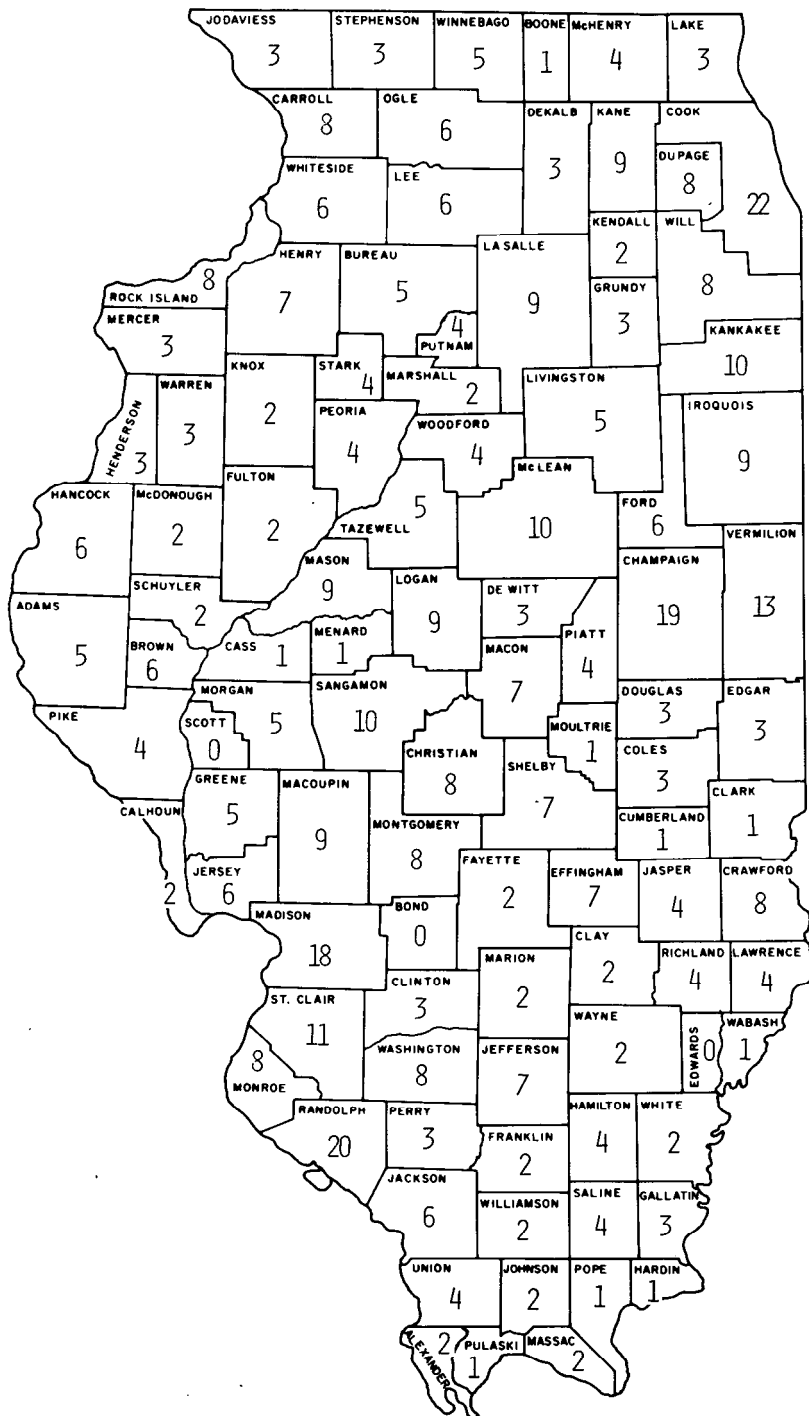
JODAVIESS 3
STEPHENSON 3
WINNEBAGO 5
BOONE 1
McHENRY 4
LAKE 3
CARROLL 8
OGLE 6
DEKALB 3
KANE 9
COOK 22
DUPAGE 8
WHITESIDE 6
LEE 6
KENDALL 2
WILL 8
HENRY 7
BUREAU 5
LA SALLE 9
GRUNDY 3
ROCK ISLAND 8
MERCER 3
PUTNAM 4
KANKAKEE 10
KNOX 2
STARK 4
MARSHALL 2
LIVINGSTON 5
WARREN 3
HENDERSON 3
PEORIA 4
WOODFORD 4
IROQUOIS 9
HANCOCK 6
McDONOUGH 2
FULTON 2
TAZEWELL 5
McLEAN 10
FORD 6
VERMILION 13
MASON 9
SCHUYLER 2
CHAMPAIGN 19
LOGAN 9
DE WITT 3
ADAMS 5
BROWN 6
CASS 1
MENARD 1
PIATT 4
MACON 7
MORGAN 5
SANGAMON 10
DOUGLAS 3
EDGAR 3
PIKE 4
SCOTT 0
MOULTRIE 1
COLES 3
CHRISTIAN 8
SHELBY 7
CALHOUN 2
GREENE 5
MACOUPIN 9
CLARK 1
CUMBERLAND 1
MONTGOMERY 8
JERSEY 6
FAYETTE 2
EFFINGHAM 7
JASPER 4
CRAWFORD 8
MADISON 18
BOND 0
CLAY 2
MARION 2
RICHLAND 4
LAWRENCE 4
CLINTON 3
ST. CLAIR 11
WAYNE 2
EDWARDS 0
WABASH 1
MONROE 8
WASHINGTON 8
JEFFERSON 7
RANDOLPH 20
PERRY 3
HAMILTON 4
WHITE 2
FRANKLIN 2
JACKSON 6
WILLIAMSON 2
SALINE 4
GALLATIN 3
UNION 4
JOHNSON 2
POPE 1
HARDIN 1
ALEXANDER 2
PULASKI 1
MASSAC 2